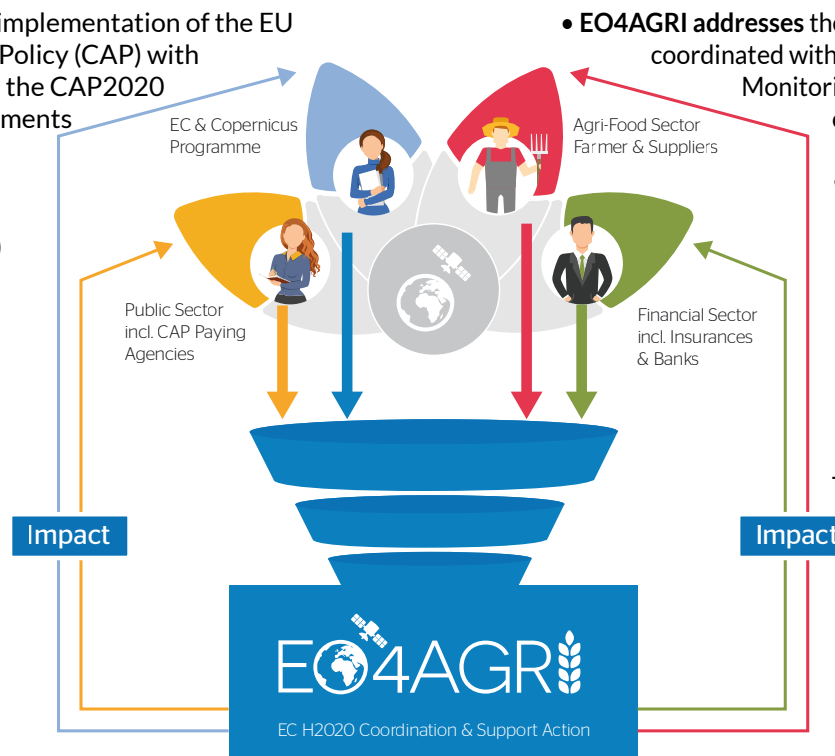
implementation of the EU Policy (CAP) with the CAP2020 ments

• EO4AGRI addresses th coordinated with Monitori

EC & Copernicus Programme

Agri-Food Sector Farmer & Suppliers

Public Sector incl. CAP Paying Agencies

Financial Sector incl. Insurances & Banks

Impact

Impact

EO4AGRI

EC H2020 Coordination & Support Action